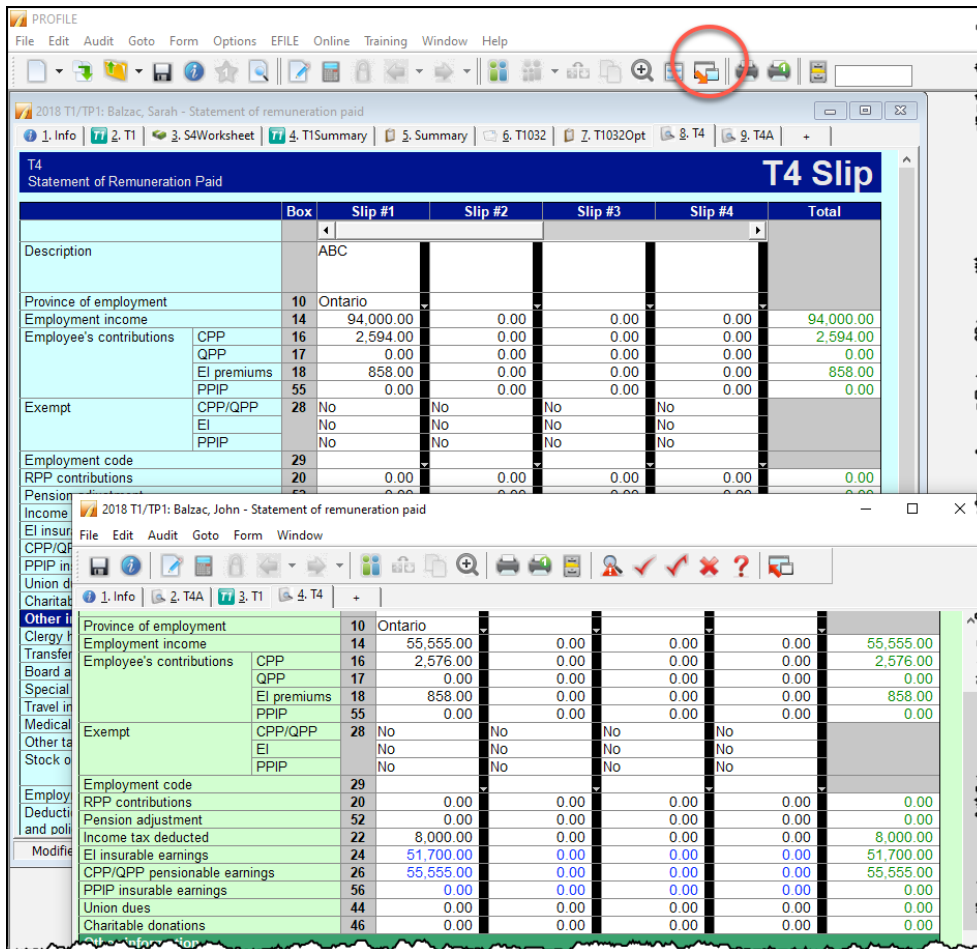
PROFILE

File Edit Audit Goto Form Options EFILE Online Training Window Help

2018 T1/TP1: Balzac, Sarah - Statement of remuneration paid

1. Info | 2. T1 | 3. S4Worksheet | 4. T1Summary | 5. Summary | 6. T1032 | 7. T1032Opt | 8. T4 | 9. T4A | +

T4
Statement of Remuneration Paid

T4 Slip

| | | Box | Slip #1 | Slip #2 | Slip #3 | Slip #4 | Total |
|---|---|---|---|---|---|---|---|
| Description | | | ABC | | | | |
| Province of employment | | 10 | Ontario | | | | |
| Employment income | | 14 | 94,000.00 | 0.00 | 0.00 | 0.00 | 94,000.00 |
| Employee's contributions | CPP | 16 | 2,594.00 | 0.00 | 0.00 | 0.00 | 2,594.00 |
| | QPP | 17 | 0.00 | 0.00 | 0.00 | 0.00 | 0.00 |
| | EI premiums | 18 | 858.00 | 0.00 | 0.00 | 0.00 | 858.00 |
| | PPIP | 55 | 0.00 | 0.00 | 0.00 | 0.00 | 0.00 |
| Exempt | CPP/QPP | 28 | No | No | No | No | |
| | EI | | No | No | No | No | |
| | PPIP | | No | No | No | No | |
| Employment code | | 29 | | | | | |
| RPP contributions | | 20 | 0.00 | 0.00 | 0.00 | 0.00 | 0.00 |

Income
EI insur
CPP/QP
PPIP in
Union d
Charitab
Other i
Clergy h
Transfer
Board a
Special
Travel in
Medical
Other ta
Stock o
Employ
Deducti
and poli
Modifie

2018 T1/TP1: Balzac, John - Statement of remuneration paid

File Edit Audit Goto Form Window

1. Info | 2. T4A | 3. T1 | 4. T4 | +

| | | | | | | | |
|---|---|---|---|---|---|---|---|
| Province of employment | | 10 | Ontario | | | | |
| Employment income | | 14 | 55,555.00 | 0.00 | 0.00 | 0.00 | 55,555.00 |
| Employee's contributions | CPP | 16 | 2,576.00 | 0.00 | 0.00 | 0.00 | 2,576.00 |
| | QPP | 17 | 0.00 | 0.00 | 0.00 | 0.00 | 0.00 |
| | EI premiums | 18 | 858.00 | 0.00 | 0.00 | 0.00 | 858.00 |
| | PPIP | 55 | 0.00 | 0.00 | 0.00 | 0.00 | 0.00 |
| Exempt | CPP/QPP | 28 | No | No | No | No | |
| | EI | | No | No | No | No | |
| | PPIP | | No | No | No | No | |
| Employment code | | 29 | | | | | |
| RPP contributions | | 20 | 0.00 | 0.00 | 0.00 | 0.00 | 0.00 |
| Pension adjustment | | 52 | 0.00 | 0.00 | 0.00 | 0.00 | 0.00 |
| Income tax deducted | | 22 | 8,000.00 | 0.00 | 0.00 | 0.00 | 8,000.00 |
| EI insurable earnings | | 24 | 51,700.00 | 0.00 | 0.00 | 0.00 | 51,700.00 |
| CPP/QPP pensionable earnings | | 26 | 55,555.00 | 0.00 | 0.00 | 0.00 | 55,555.00 |
| PPIP insurable earnings | | 56 | 0.00 | 0.00 | 0.00 | 0.00 | 0.00 |
| Union dues | | 44 | 0.00 | 0.00 | 0.00 | 0.00 | 0.00 |
| Charitable donations | | 46 | 0.00 | 0.00 | 0.00 | 0.00 | 0.00 |